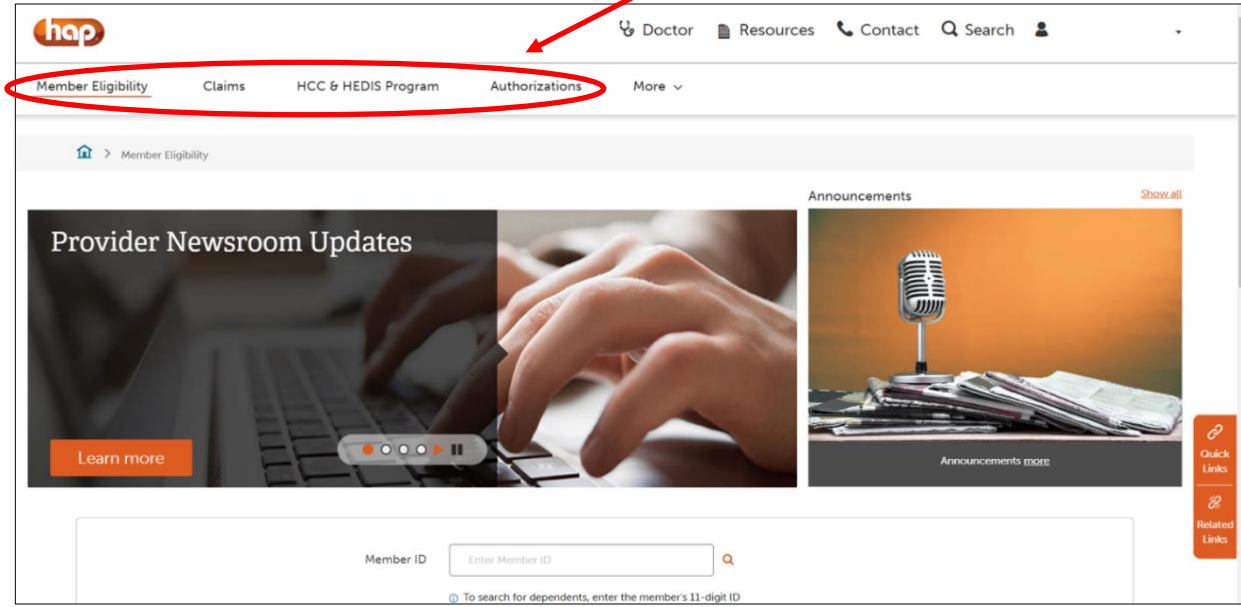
hap

Doctor Resources Contact Search

Member Eligibility Claims HCC & HEDIS Program Authorizations More

Member Eligibility

Announcements Show all

Provider Newsroom Updates

Learn more

Announcements more

Quick Links

Related Links

Member ID Enter Member ID

To search for dependents, enter the member's 11-digit ID